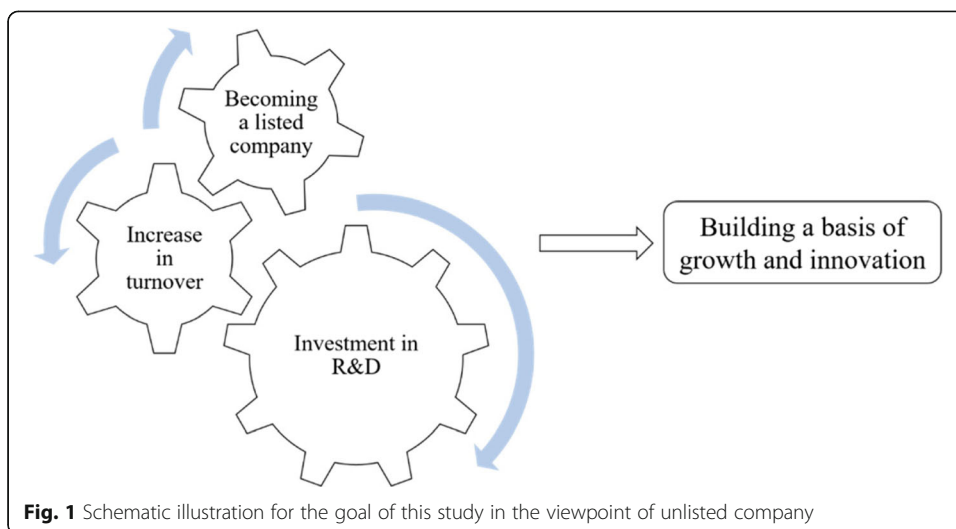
Becoming a listed company

Increase in turnover

Investment in R&D

Building a basis of growth and innovation

**Fig. 1** Schematic illustration for the goal of this study in the viewpoint of unlisted company